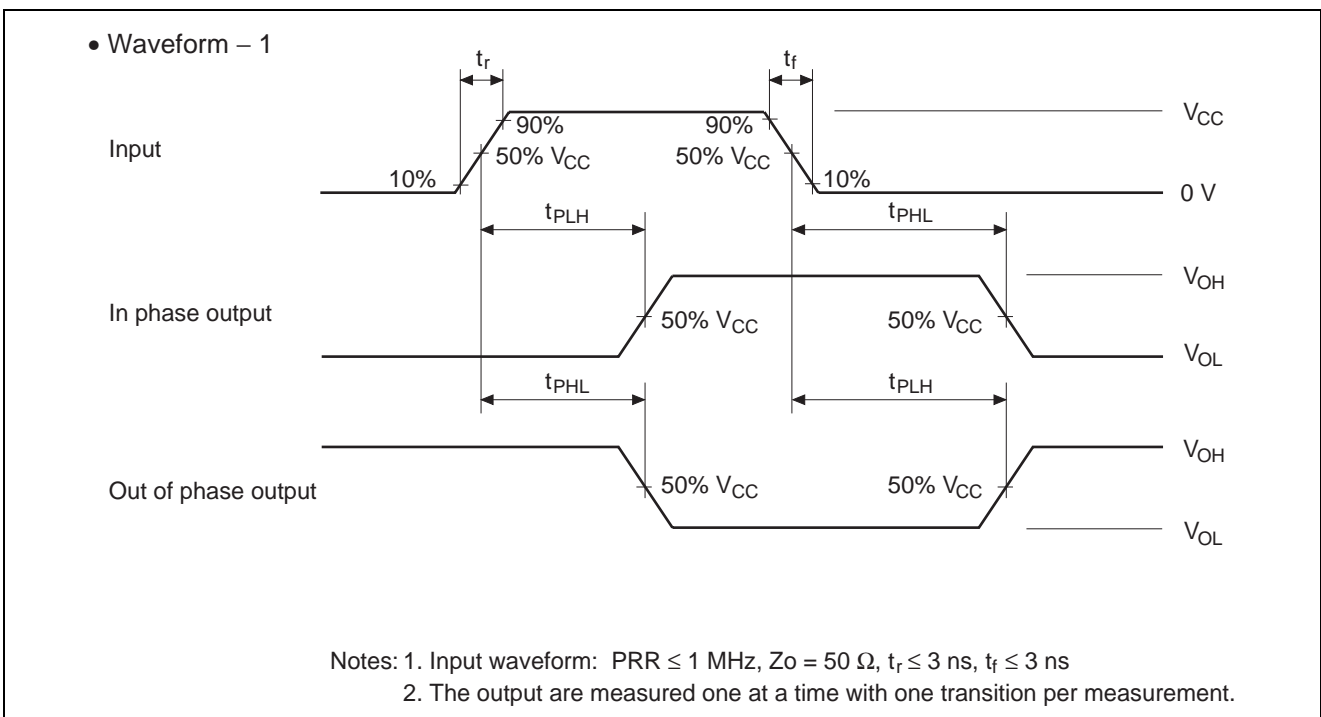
• Waveform − 1

$t_r$

$t_f$

Input

90%

50% $V_{CC}$

10%

90%

50% $V_{CC}$

10%

$V_{CC}$

0 V

$t_{PLH}$

$t_{PHL}$

In phase output

50% $V_{CC}$

50% $V_{CC}$

$V_{OH}$

$V_{OL}$

$t_{PHL}$

$t_{PLH}$

Out of phase output

50% $V_{CC}$

50% $V_{CC}$

$V_{OH}$

$V_{OL}$

Notes: 1. Input waveform: PRR ≤ 1 MHz, Zo = 50 Ω, $t_r \leq 3$ ns, $t_f \leq 3$ ns

2. The output are measured one at a time with one transition per measurement.